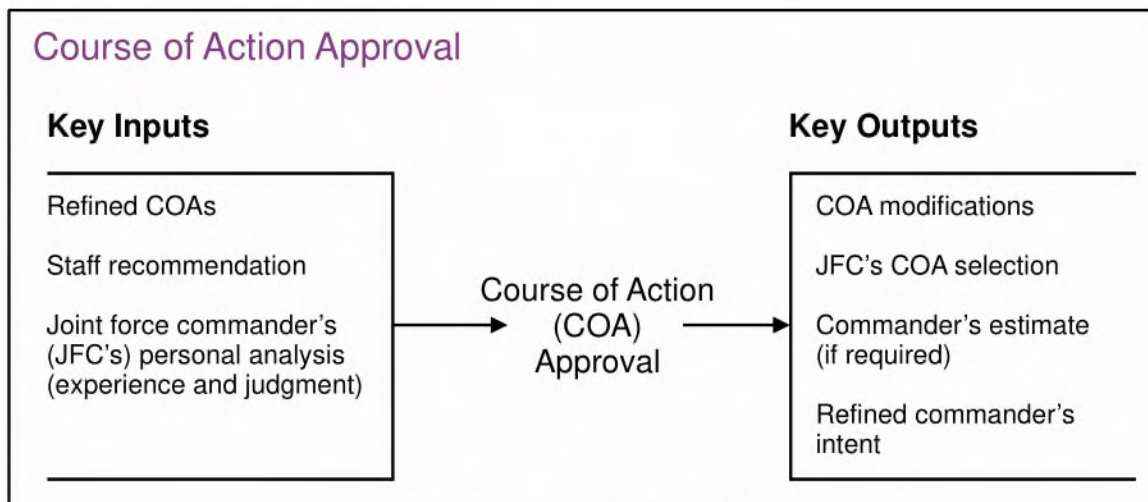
Course of Action Approval

Key Inputs

Refined COAs

Staff recommendation

Joint force commander's (JFC's) personal analysis (experience and judgment)

Course of Action (COA) Approval

Key Outputs

COA modifications

JFC's COA selection

Commander's estimate (if required)

Refined commander's intent